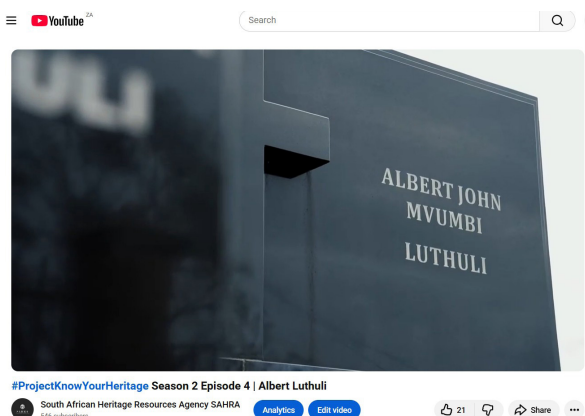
YouTube ZA

Search

ULI

ALBERT JOHN MVUMBI LUTHULI

#ProjectKnowYourHeritage Season 2 Episode 4 | Albert Luthuli

South African Heritage Resources Agency SAHRA
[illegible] subscribers

Analytics Edit video

21

Share

...